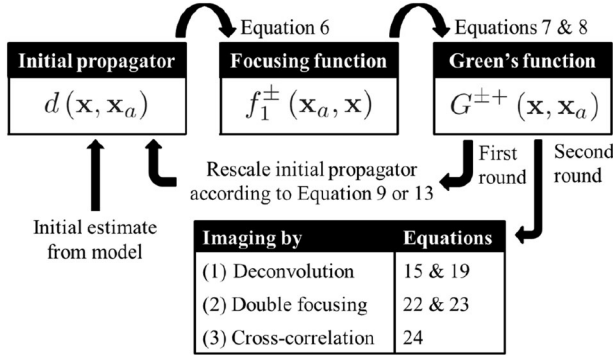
Equation 6

Equations 7 & 8

Initial propagator
$d(\mathbf{x}, \mathbf{x}_a)$

Focusing function
$f_1^{\pm}(\mathbf{x}_a, \mathbf{x})$

Green's function
$G^{\pm+}(\mathbf{x}, \mathbf{x}_a)$

Rescale initial propagator according to Equation 9 or 13

First round

Second round

Initial estimate from model

| Imaging by | Equations |
|---|---|
| (1) Deconvolution | 15 & 19 |
| (2) Double focusing | 22 & 23 |
| (3) Cross-correlation | 24 |